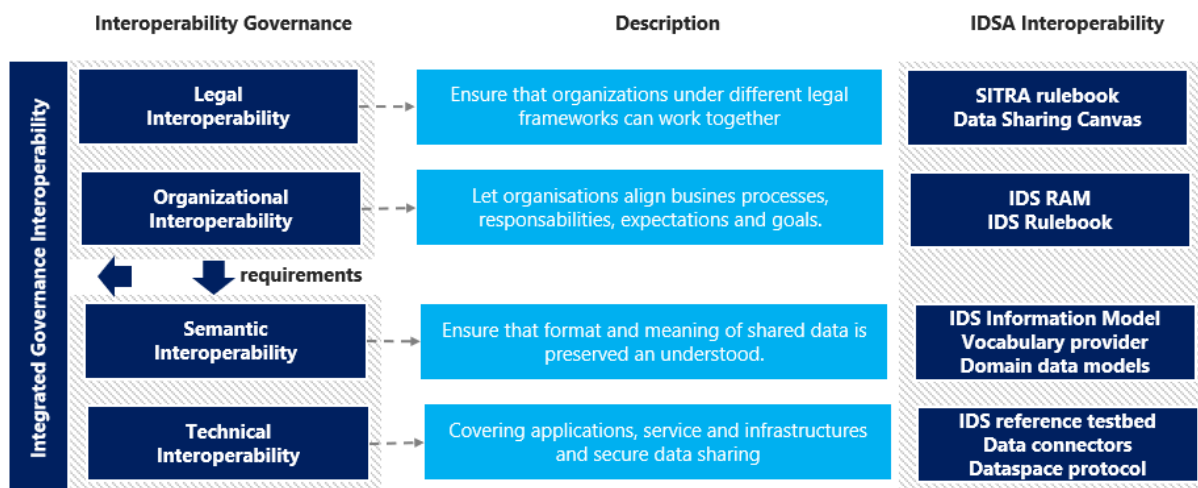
Interoperability Governance

Description

IDSA Interoperability

Integrated Governance Interoperability

Legal Interoperability

Ensure that organizations under different legal frameworks can work together

SITRA rulebook
Data Sharing Canvas

Organizational Interoperability

Let organisations align busines processes, responsabilities, expectations and goals.

IDS RAM
IDS Rulebook

requirements

Semantic Interoperability

Ensure that format and meaning of shared data is preserved an understood.

IDS Information Model
Vocabulary provider
Domain data models

Technical Interoperability

Covering applications, service and infrastructures and secure data sharing

IDS reference testbed
Data connectors
Dataspace protocol